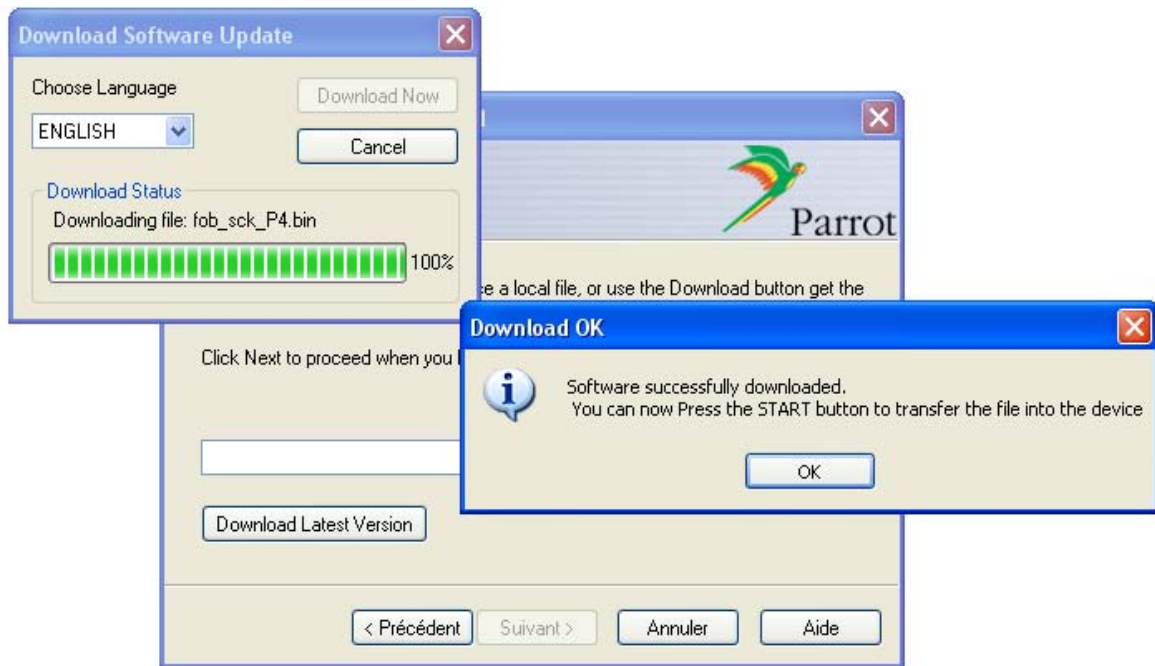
Download Software Update

Choose Language

ENGLISH

Download Now

Cancel

Download Status

Downloading file: fob_sck_P4.bin

100%

Parrot

e a local file, or use the Download button get the

Click Next to proceed when you

Download Latest Version

< Précédent

Suivant >

Annuler

Aide

Download OK

Software successfully downloaded.
You can now Press the START button to transfer the file into the device

OK